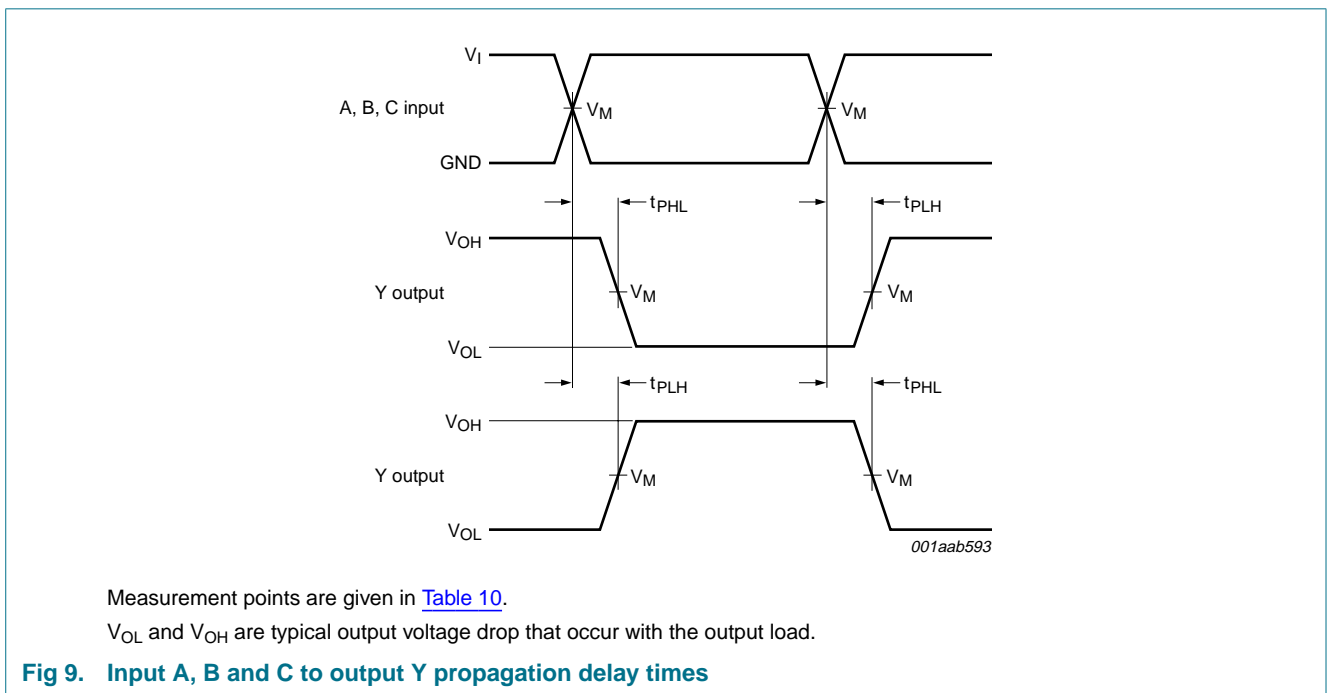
$V_I$

A, B, C input

$V_M$

$V_M$

GND

$t_{PHL}$

$t_{PLH}$

$V_{OH}$

Y output

$V_M$

$V_M$

$V_{OL}$

$t_{PLH}$

$t_{PHL}$

$V_{OH}$

Y output

$V_M$

$V_M$

$V_{OL}$

001aab593

Measurement points are given in Table 10.

$V_{OL}$ and $V_{OH}$ are typical output voltage drop that occur with the output load.

Fig 9. Input A, B and C to output Y propagation delay times